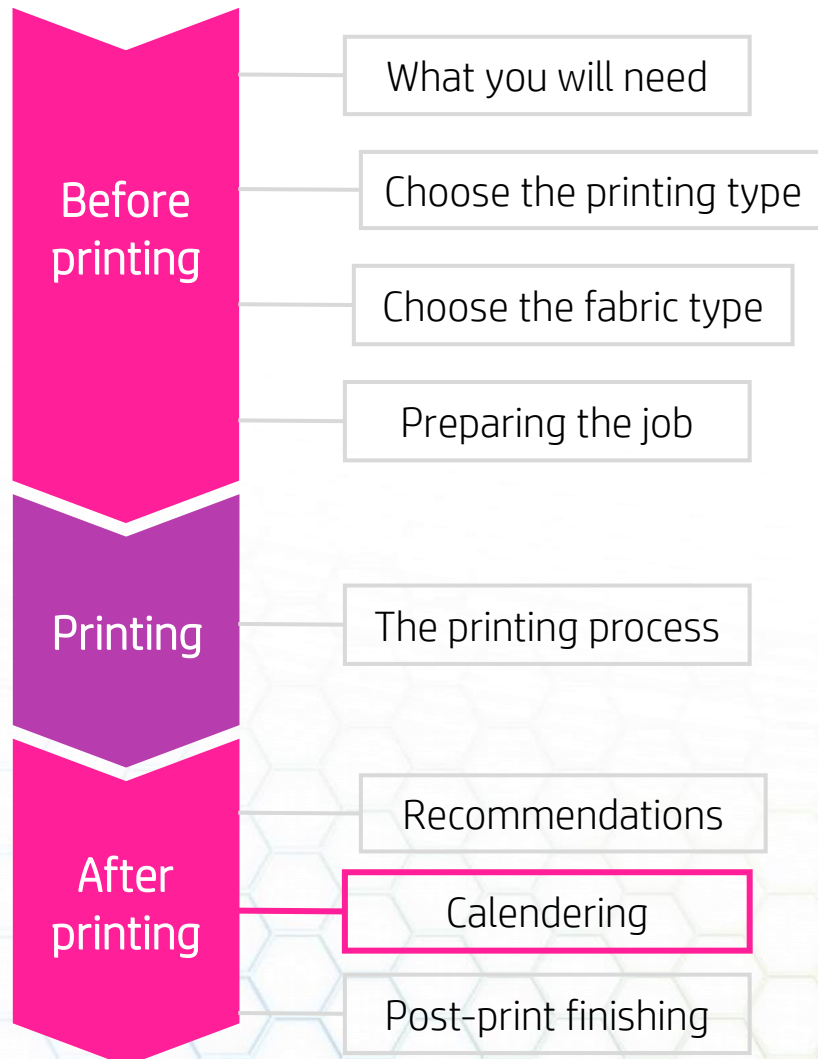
Before printing

What you will need

Choose the printing type

Choose the fabric type

Preparing the job

Printing

The printing process

After printing

Recommendations

Calendering

Post-print finishing